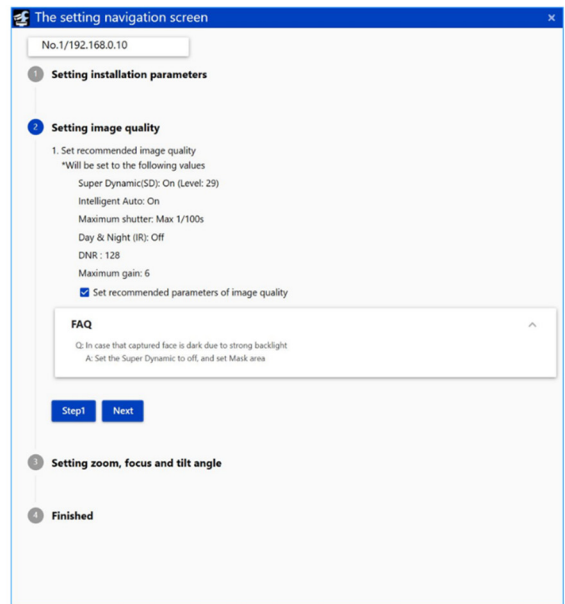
The setting navigation screen
×

No.1/192.168.0.10

1 Setting installation parameters

2 Setting image quality

1. Set recommended image quality
*Will be set to the following values

Super Dynamic(SD): On (Level: 29)

Intelligent Auto: On

Maximum shutter: Max 1/100s

Day & Night (IR): Off

DNR : 128

Maximum gain: 6

Set recommended parameters of image quality

FAQ

Q: In case that captured face is dark due to strong backlight
A: Set the Super Dynamic to off, and set Mask area

Step1 Next

3 Setting zoom, focus and tilt angle

4 Finished